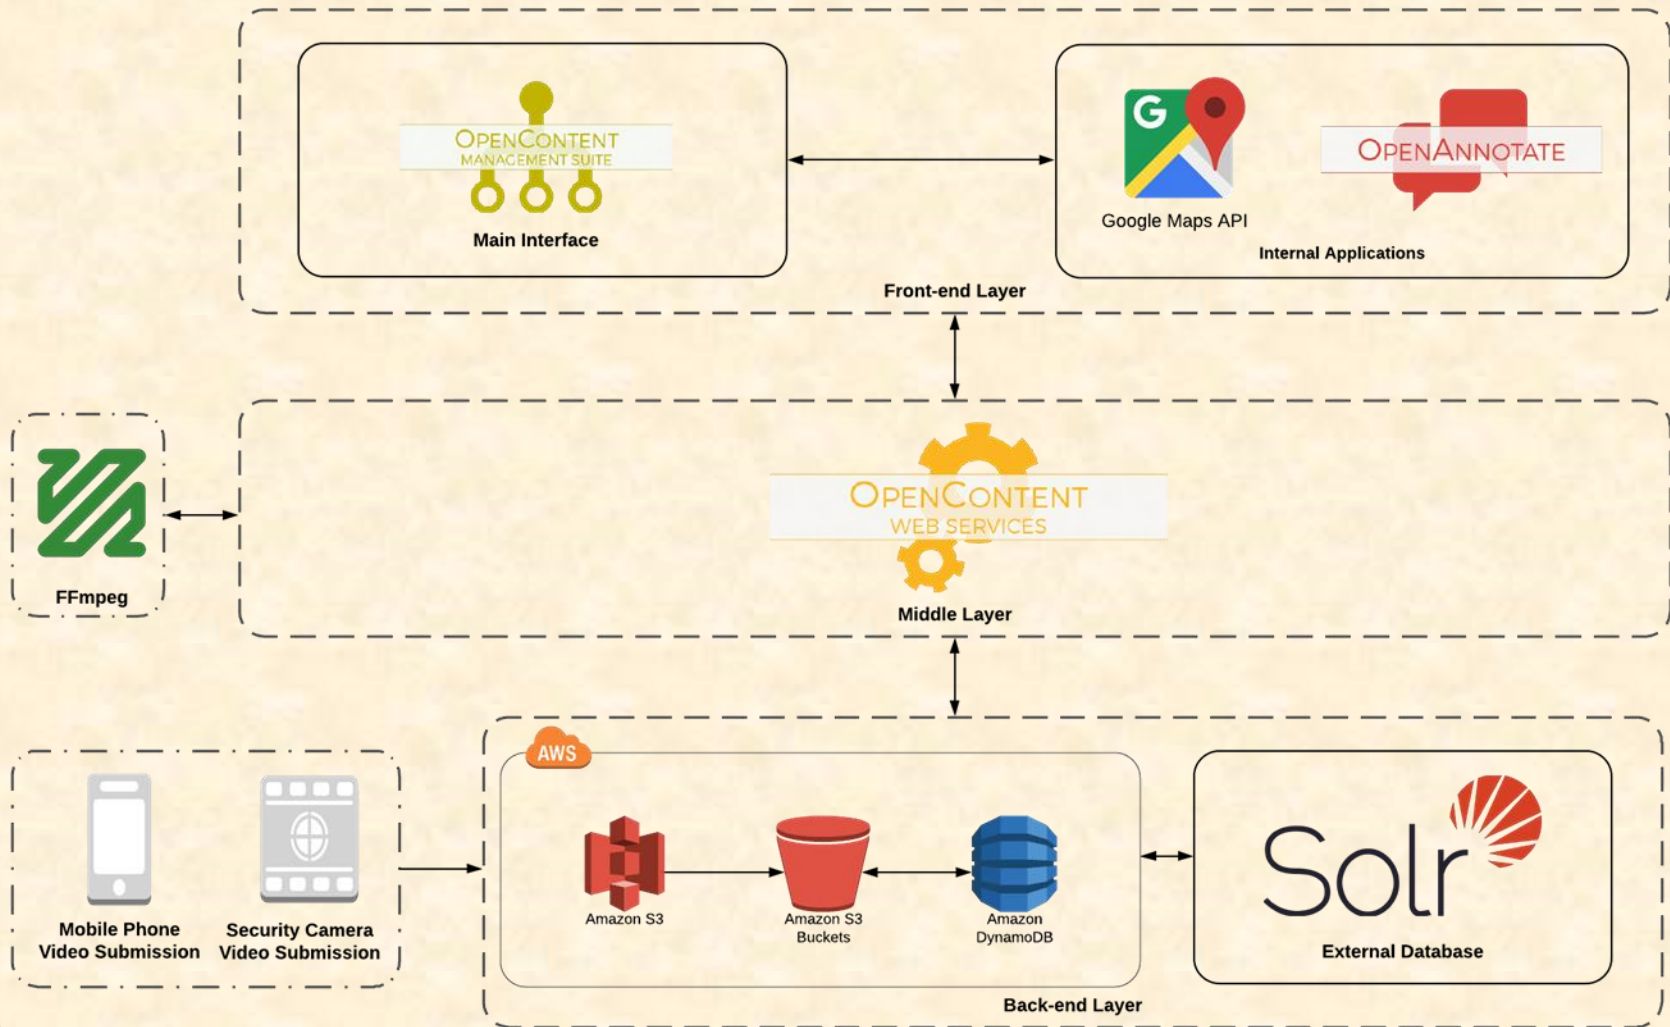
OPENCONTENT
MANAGEMENT SUITE
Main Interface

G
Google Maps API

OPENANNOTATE
Internal Applications

Front-end Layer

FFmpeg

OPENCONTENT
WEB SERVICES
Middle Layer

Mobile Phone Video Submission
Security Camera Video Submission

AWS
Amazon S3
Amazon S3 Buckets
Amazon DynamoDB

Solr
External Database

Back-end Layer